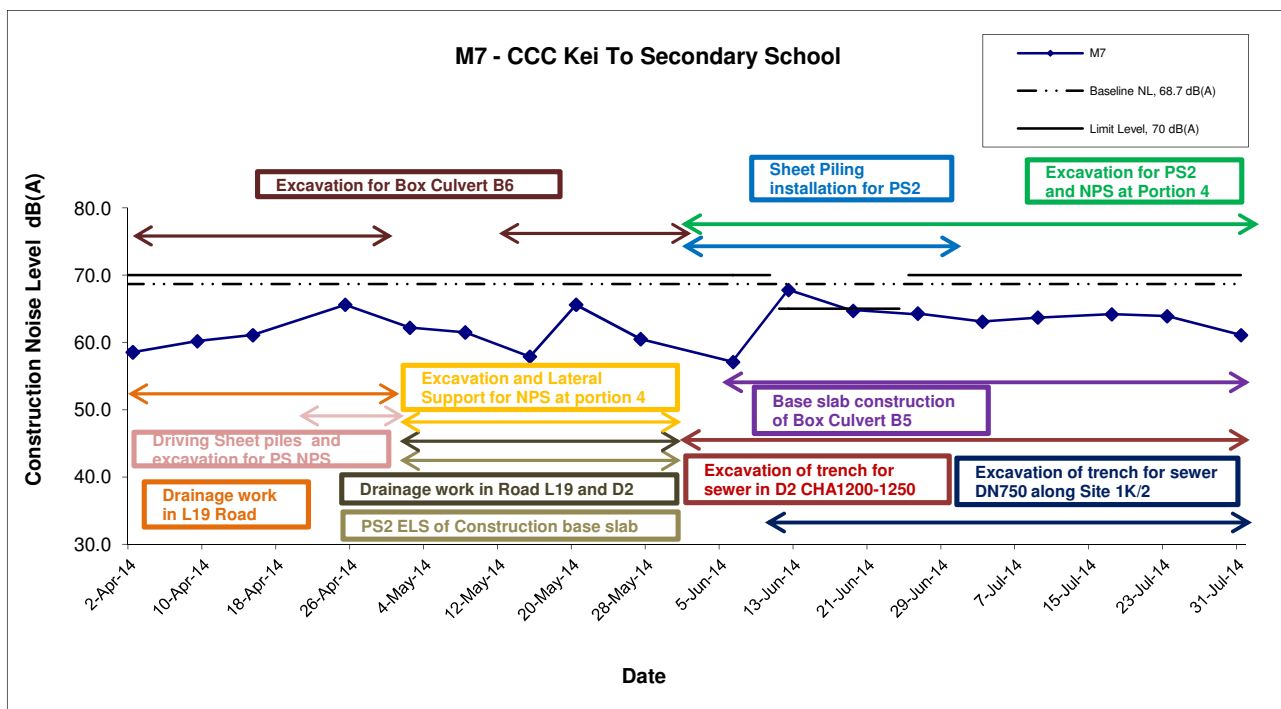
M7 - CCC Kei To Secondary School

M7

Baseline NL, 68.7 dB(A)

Limit Level, 70 dB(A)

Excavation for Box Culvert B6

Sheet Piling installation for PS2

Excavation for PS2 and NPS at Portion 4

Construction Noise Level dB(A)

80.0
70.0
60.0
50.0
40.0
30.0

Excavation and Lateral Support for NPS at portion 4

Base slab construction of Box Culvert B5

Driving Sheet piles and excavation for PS NPS

Excavation of trench for sewer in D2 CHA1200-1250

Excavation of trench for sewer DN750 along Site 1K/2

Drainage work in L19 Road

Drainage work in Road L19 and D2

PS2 ELS of Construction base slab

2-Apr-14
10-Apr-14
18-Apr-14
26-Apr-14
4-May-14
12-May-14
20-May-14
28-May-14
5-Jun-14
13-Jun-14
21-Jun-14
29-Jun-14
7-Jul-14
15-Jul-14
23-Jul-14
31-Jul-14

Date